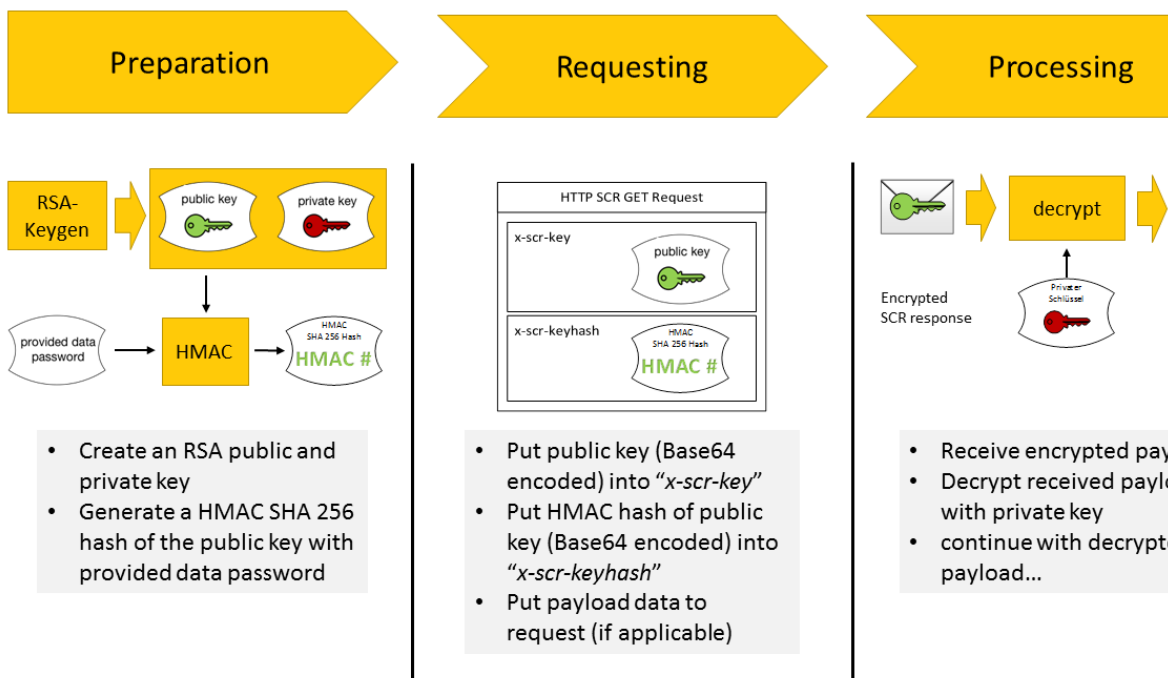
Preparation

Requesting

Processing

RSA-Keygen

public key

private key

provided data password

HMAC

HMAC SHA 256 Hash HMAC #

- Create an RSA public and private key
- Generate a HMAC SHA 256 hash of the public key with provided data password

HTTP SCR GET Request

x-scr-key

public key

x-scr-keyhash

HMAC SHA 256 Hash HMAC #

- Put public key (Base64 encoded) into "*x-scr-key*"
- Put HMAC hash of public key (Base64 encoded) into "*x-scr-keyhash*"
- Put payload data to request (if applicable)

decrypt

Encrypted SCR response

Privater Schlüssel

- Receive encrypted pay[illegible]
- Decrypt received paylo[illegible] with private key
- continue with decrypte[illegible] payload...